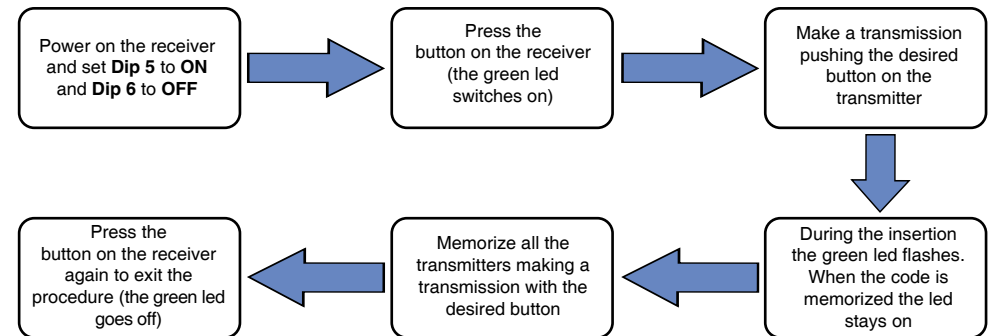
Power on the receiver and set **Dip 5** to **ON** and **Dip 6** to **OFF**

Press the button on the receiver (the green led switches on)

Make a transmission pushing the desired button on the transmitter

During the insertion the green led flashes. When the code is memorized the led stays on

Memorize all the transmitters making a transmission with the desired button

Press the button on the receiver again to exit the procedure (the green led goes off)